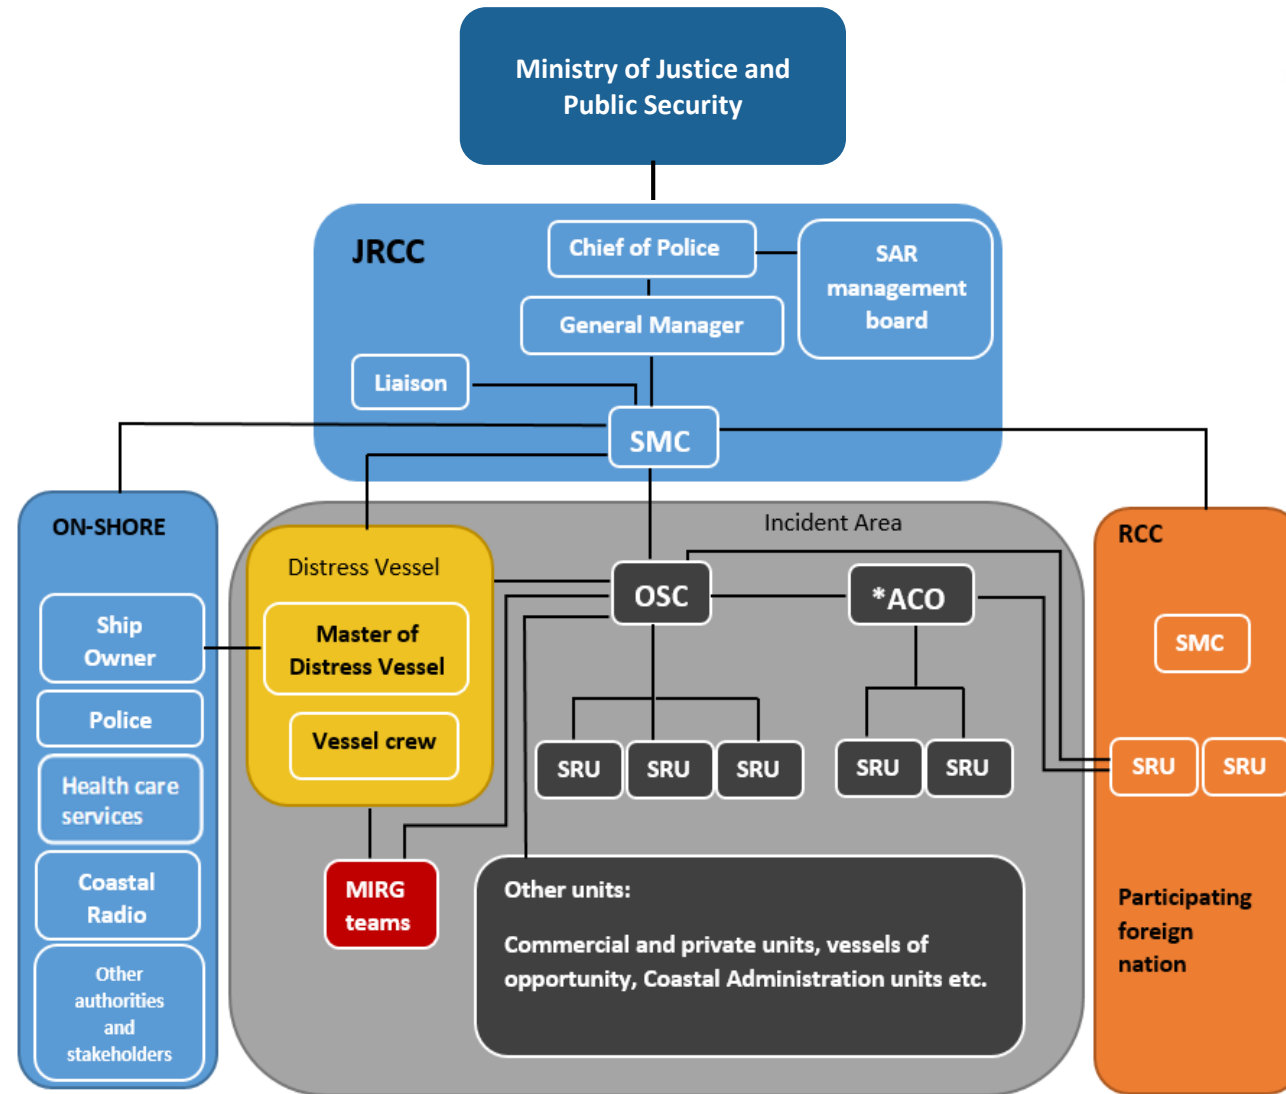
Ministry of Justice and Public Security

JRCC

Chief of Police

SAR management board

General Manager

Liaison

SMC

ON-SHORE

Ship Owner

Police

Health care services

Coastal Radio

Other authorities and stakeholders

Incident Area

Distress Vessel

Master of Distress Vessel

Vessel crew

MIRG teams

OSC

*ACO

SRU

SRU

SRU

SRU

SRU

Other units:

Commercial and private units, vessels of opportunity, Coastal Administration units etc.

RCC

SMC

SRU

SRU

Participating foreign nation